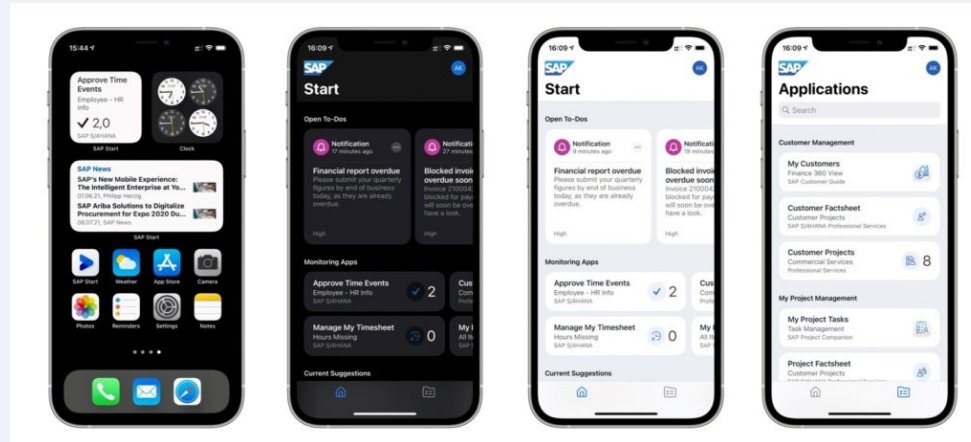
15:44

Approve Time Events
Employee - HR Info
2,0
SAP S/4HANA

SAP Start

Clock

SAP News
SAP's New Mobile Experience: The Intelligent Enterprise at Yo...
07.06.21, Philipp Herzig
SAP Ariba Solutions to Digitalize Procurement for Expo 2020 Du...
08.07.21, SAP News

SAP Start

SAP Start
Weather
App Store
Camera
Photos
Reminders
Settings
Notes

16:09
SAP
AK
Start

Open To-Dos

Notification
17 minutes ago
Financial report overdue
Please submit your quarterly figures by end of business today, as they are already overdue.
High

Notification
27 minutes
Blocked invoi overdue soon
Invoice 210004 blocked for pay will soon be ove have a look.
High

Monitoring Apps

Approve Time Events
Employee - HR Info
SAP S/4HANA
2

Manage My Timesheet
Hours Missing
SAP S/4HANA
0

Current Suggestions

16:09
SAP
AK
Start

Open To-Dos

Notification
9 minutes ago
Financial report overdue
Please submit your quarterly figures by end of business today, as they are already overdue.
High

Notification
19 minutes
Blocked invoi overdue soon
Invoice 210004 blocked for pay will soon be ove have a look.
High

Monitoring Apps

Approve Time Events
Employee - HR Info
SAP S/4HANA
2

Manage My Timesheet
Hours Missing
SAP S/4HANA
0

Current Suggestions

16:09
SAP
AK
Applications
Search

Customer Management

My Customers
Finance 360 View
SAP Customer Guide

Customer Factsheet
Customer Projects
SAP S/4HANA Professional Services

Customer Projects
Commercial Services
Professional Services
8

My Project Management

My Project Tasks
Task Management
SAP Project Companion

Project Factsheet
Customer Projects